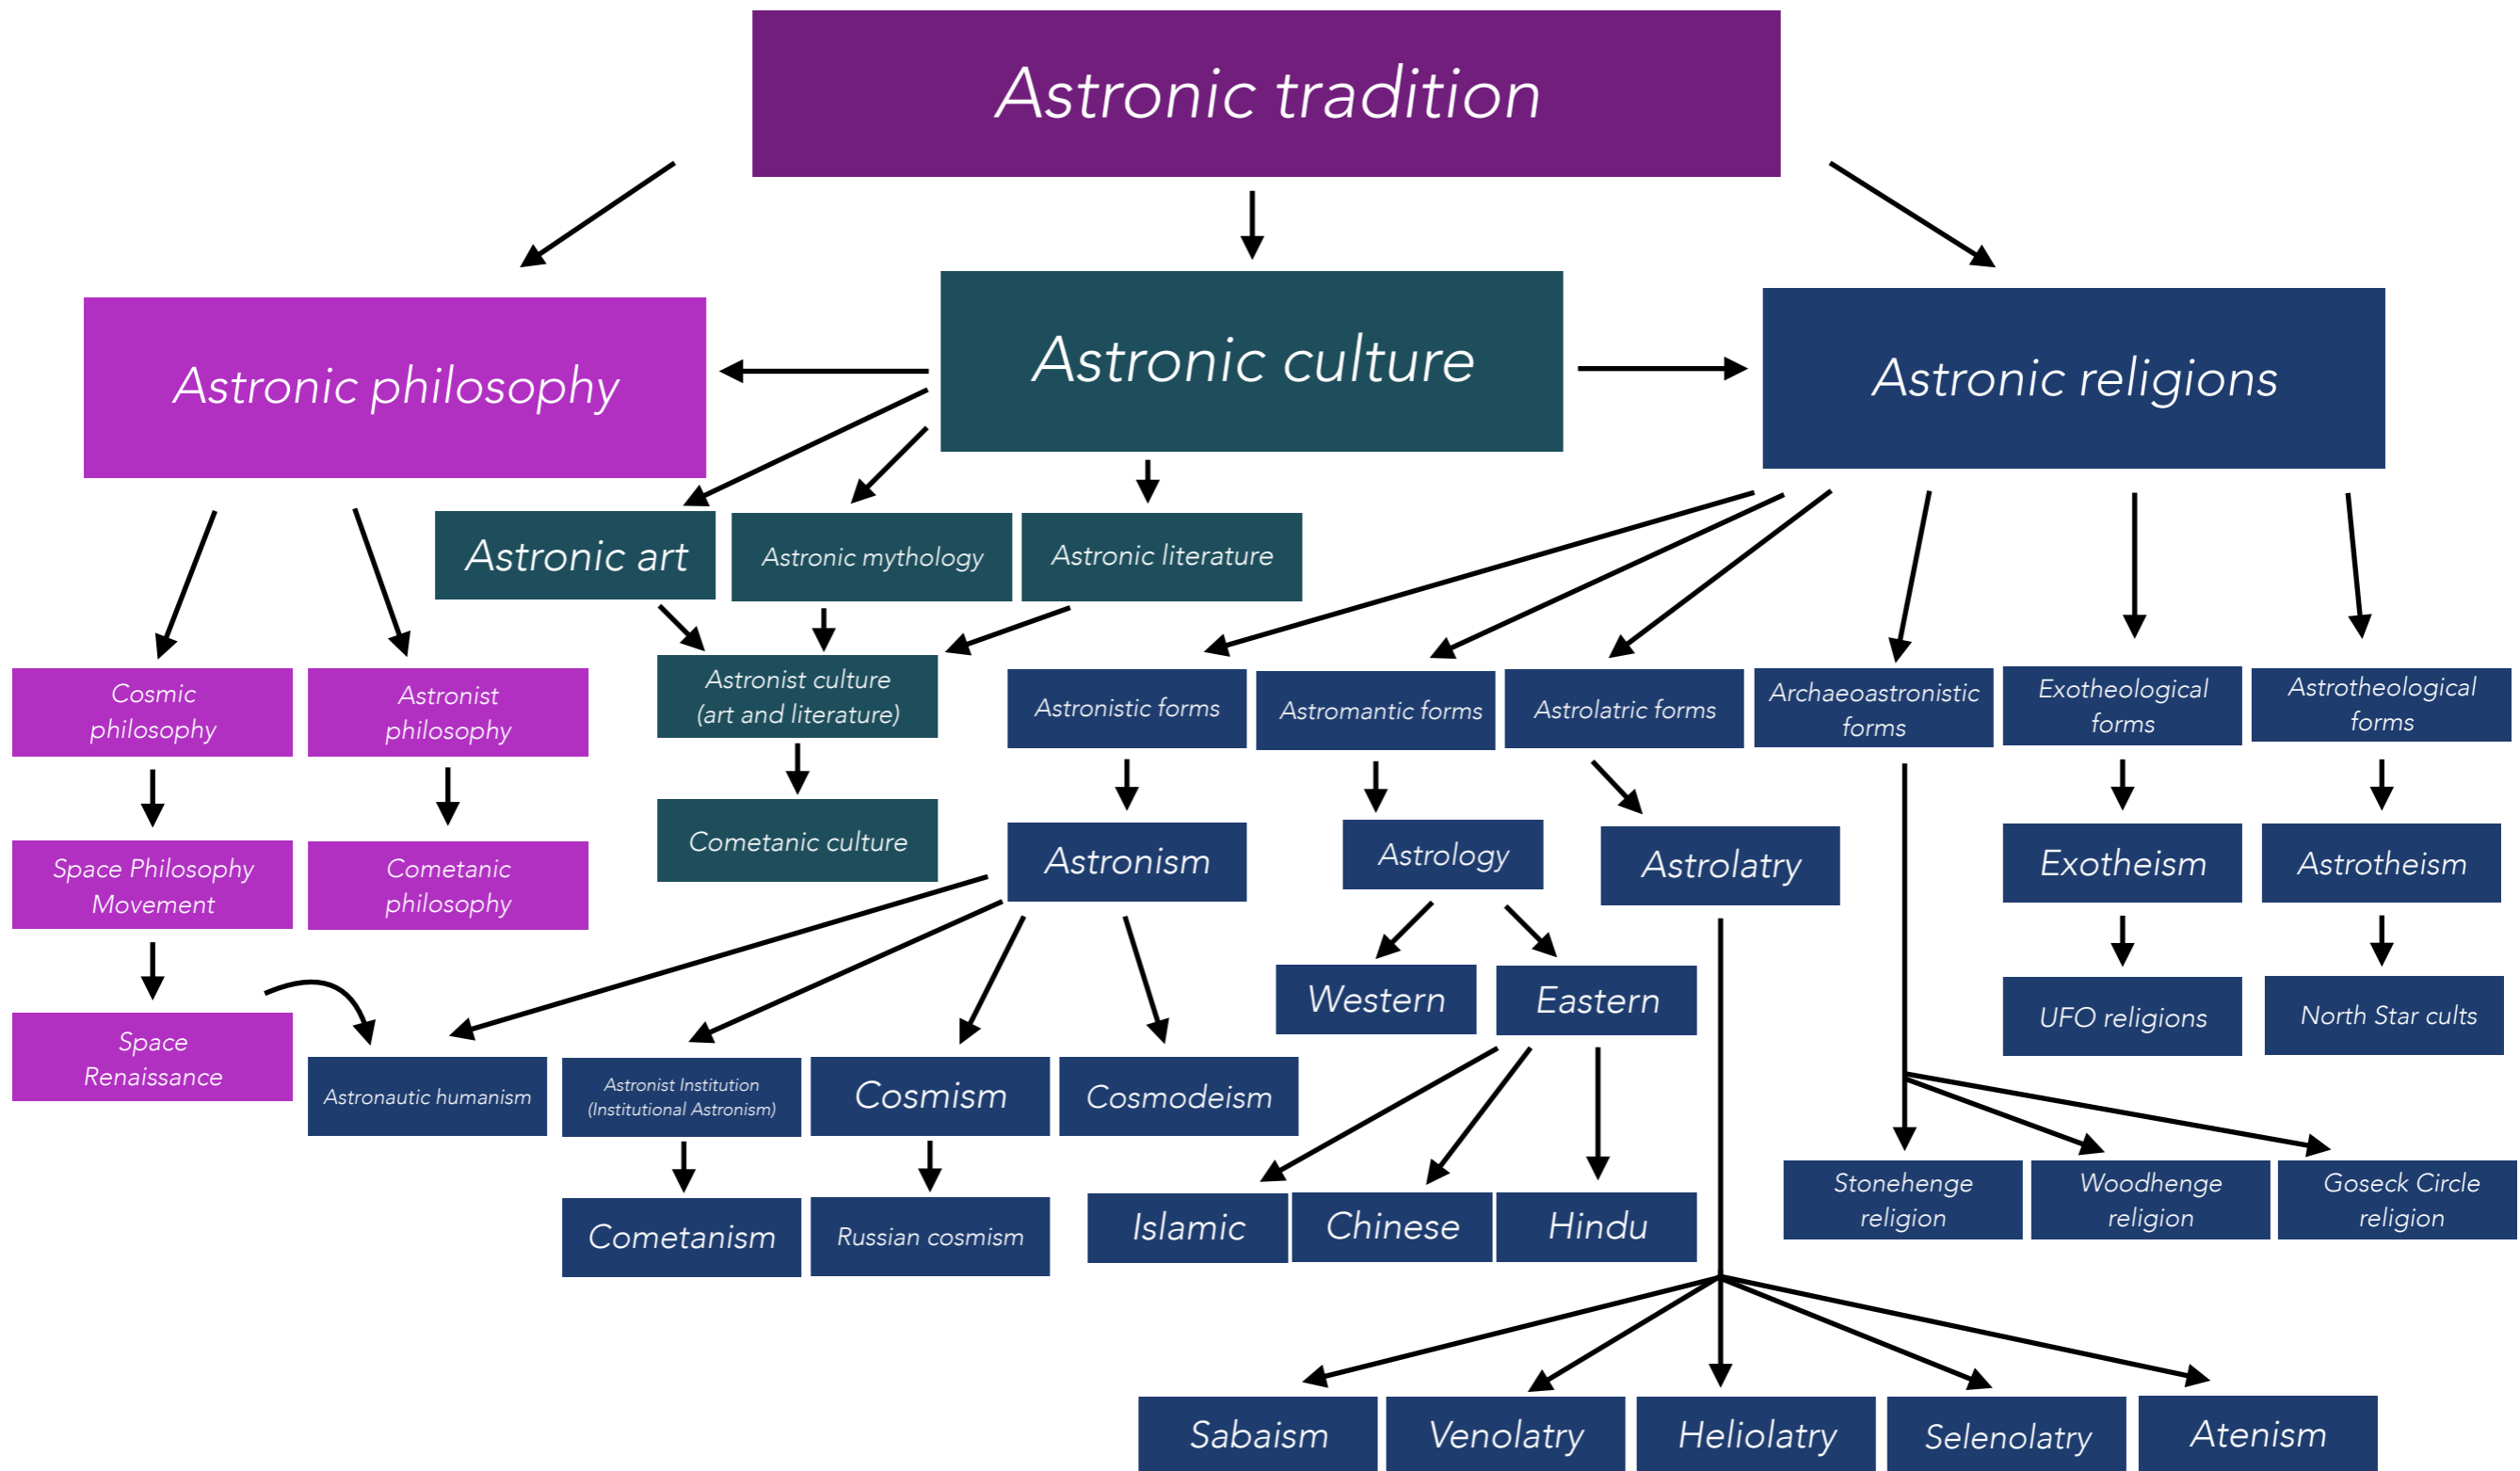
Astronic tradition

Astronic philosophy

Astronic culture

Astronic religions

Astronic art

Astronic mythology

Astronic literature

Cosmic philosophy

Astronist philosophy

Astronist culture (art and literature)

Astronistic forms

Astromantic forms

Astrolatric forms

Archaeoastronistic forms

Exotheological forms

Astrotheological forms

Space Philosophy Movement

Cometanic philosophy

Cometanic culture

Astronism

Astrology

Astrolatry

Exotheism

Astrotheism

Western

Eastern

UFO religions

North Star cults

Space Renaissance

Astronautic humanism

Astronist Institution (Institutional Astronism)

Cosmism

Cosmodeism

Stonehenge religion

Woodhenge religion

Goseck Circle religion

Cometanism

Russian cosmism

Islamic

Chinese

Hindu

Sabaism

Venolatry

Heliolatry

Selenolatry

Atenism